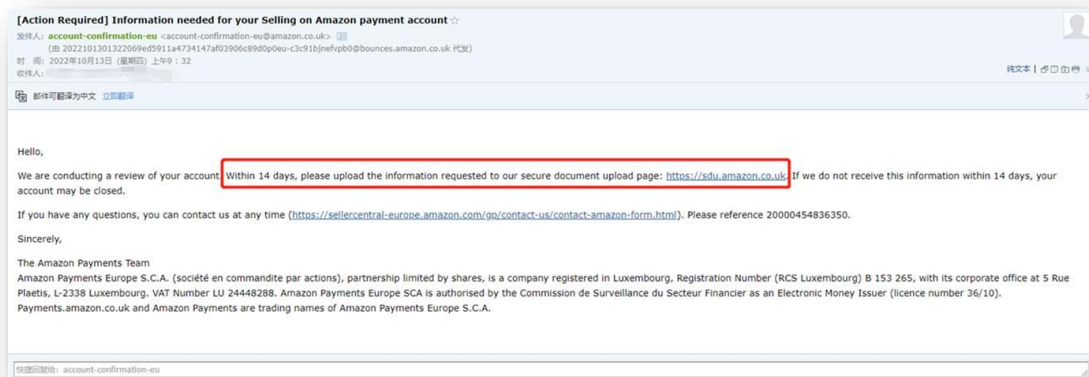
[Action Required] Information needed for your Selling on Amazon payment account ☆

发件人: account-confirmation-eu <account-confirmation-eu@amazon.co.uk>
(由 2022101301322069ed5911a4734147af03906c89d0p0eu-c3c91bjnefvpb0@bounces.amazon.co.uk 代发)
时 间: 2022年10月13日 (星期四) 上午9 : 32
收件人: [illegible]

纯文本 |

邮件可翻译为中文 立即翻译

Hello,

We are conducting a review of your account. Within 14 days, please upload the information requested to our secure document upload page: https://sdu.amazon.co.uk. If we do not receive this information within 14 days, your account may be closed.

If you have any questions, you can contact us at any time (https://sellercentral-europe.amazon.com/gp/contact-us/contact-amazon-form.html). Please reference 20000454836350.

Sincerely,

The Amazon Payments Team
Amazon Payments Europe S.C.A. (société en commandite par actions), partnership limited by shares, is a company registered in Luxembourg, Registration Number (RCS Luxembourg) B 153 265, with its corporate office at 5 Rue Plaetis, L-2338 Luxembourg. VAT Number LU 24448288. Amazon Payments Europe SCA is authorised by the Commission de Surveillance du Secteur Financier as an Electronic Money Issuer (licence number 36/10).
Payments.amazon.co.uk and Amazon Payments are trading names of Amazon Payments Europe S.C.A.

快捷回复给: account-confirmation-eu